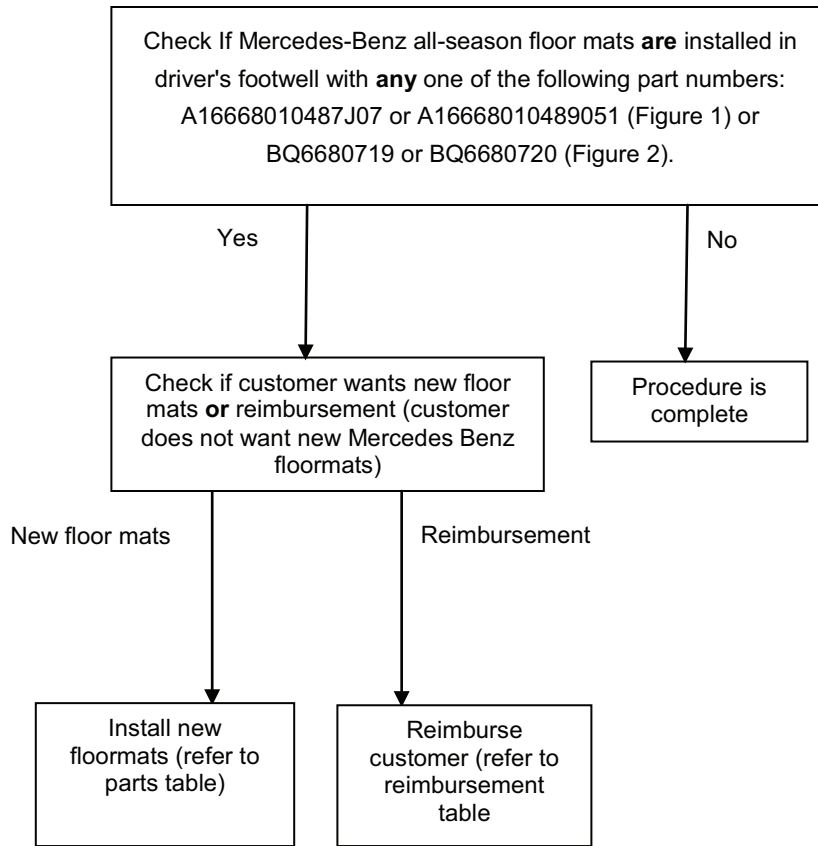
Check If Mercedes-Benz all-season floor mats **are** installed in driver's footwell with **any** one of the following part numbers: A16668010487J07 or A16668010489051 (Figure 1) or BQ6680719 or BQ6680720 (Figure 2).

Yes

No

Check if customer wants new floor mats **or** reimbursement (customer does not want new Mercedes Benz floormats)

Procedure is complete

New floor mats

Reimbursement

Install new floormats (refer to parts table)

Reimburse customer (refer to reimbursement table